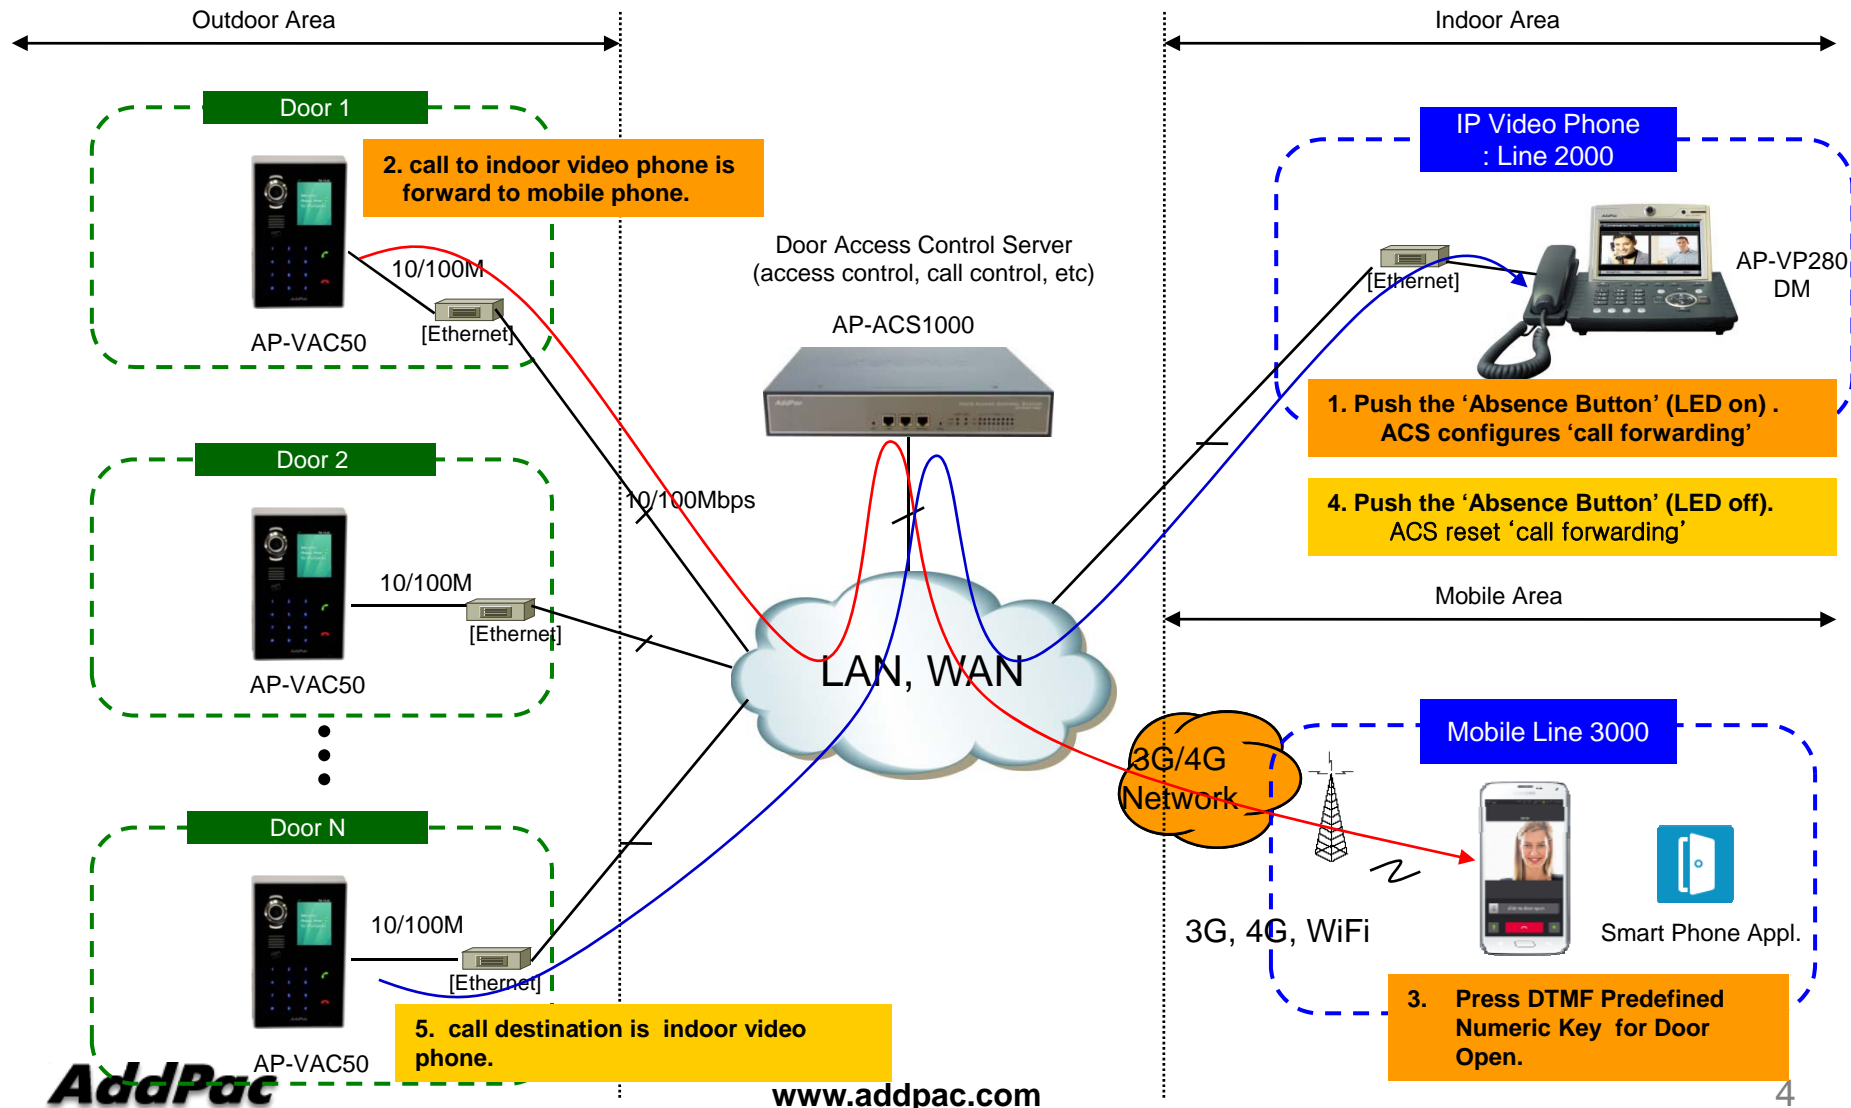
Outdoor Area

Indoor Area

Door 1

2. call to indoor video phone is forward to mobile phone.

10/100M

[Ethernet]

AP-VAC50

Door Access Control Server (access control, call control, etc)

AP-ACS1000

IP Video Phone : Line 2000

[Ethernet]

AP-VP280 DM

1. Push the ‘Absence Button’ (LED on) . ACS configures ‘call forwarding’

4. Push the ‘Absence Button’ (LED off). ACS reset ‘call forwarding’

Door 2

10/100Mbps

10/100M

[Ethernet]

AP-VAC50

Mobile Area

LAN, WAN

Mobile Line 3000

3G/4G Network

Door N

10/100M

[Ethernet]

AP-VAC50

3G, 4G, WiFi

Smart Phone Appl.

3. Press DTMF Predefined Numeric Key for Door Open.

5. call destination is indoor video phone.

AddPac

www.addpac.com

4